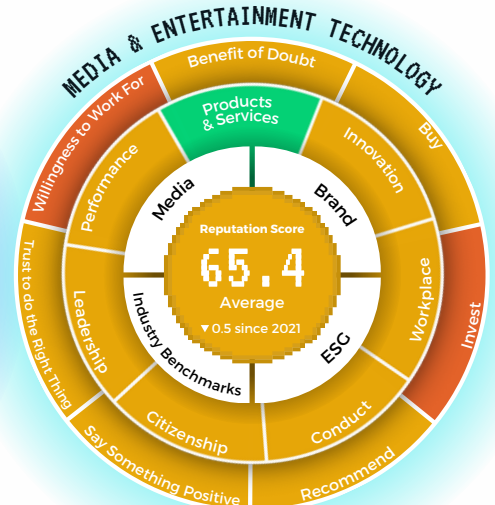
MEDIA & ENTERTAINMENT TECHNOLOGY

Benefit of Doubt
Buy
Invest
Recommend
Say Something Positive
Trust to do the Right Thing
Willingness to Work For

Products & Services
Innovation
Workplace
Conduct
Citizenship
Leadership
Performance

Media
Brand
ESG
Industry Benchmarks

Reputation Score
65.4
Average
▼0.5 since 2021